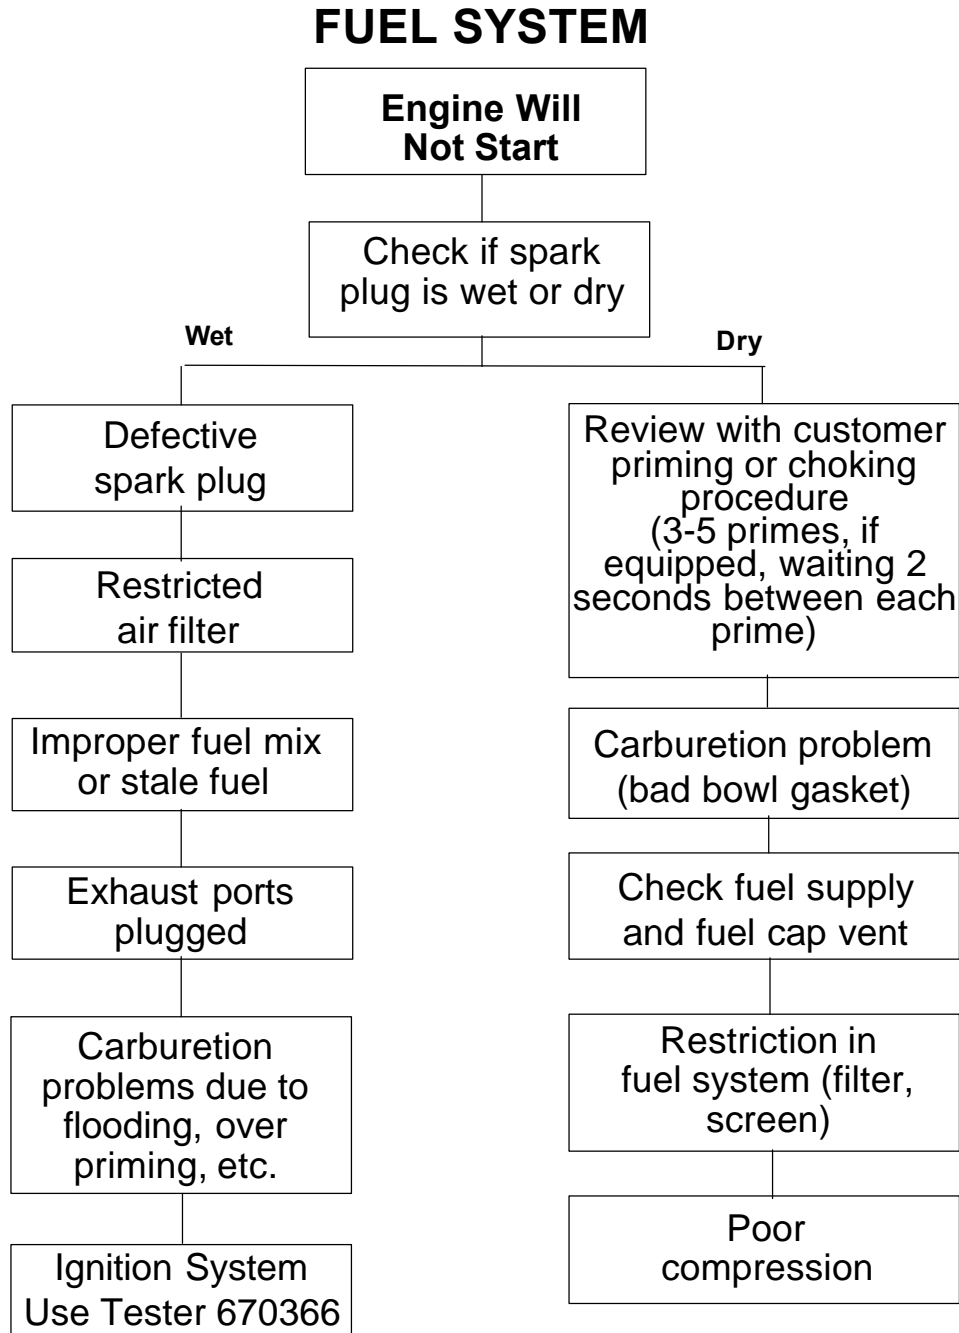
FUEL SYSTEM

Engine Will Not Start

Check if spark plug is wet or dry

Wet

Dry

Defective spark plug

Restricted air filter

Improper fuel mix or stale fuel

Exhaust ports plugged

Carburetion problems due to flooding, over priming, etc.

Ignition System Use Tester 670366

Review with customer priming or choking procedure (3-5 primes, if equipped, waiting 2 seconds between each prime)

Carburetion problem (bad bowl gasket)

Check fuel supply and fuel cap vent

Restriction in fuel system (filter, screen)

Poor compression